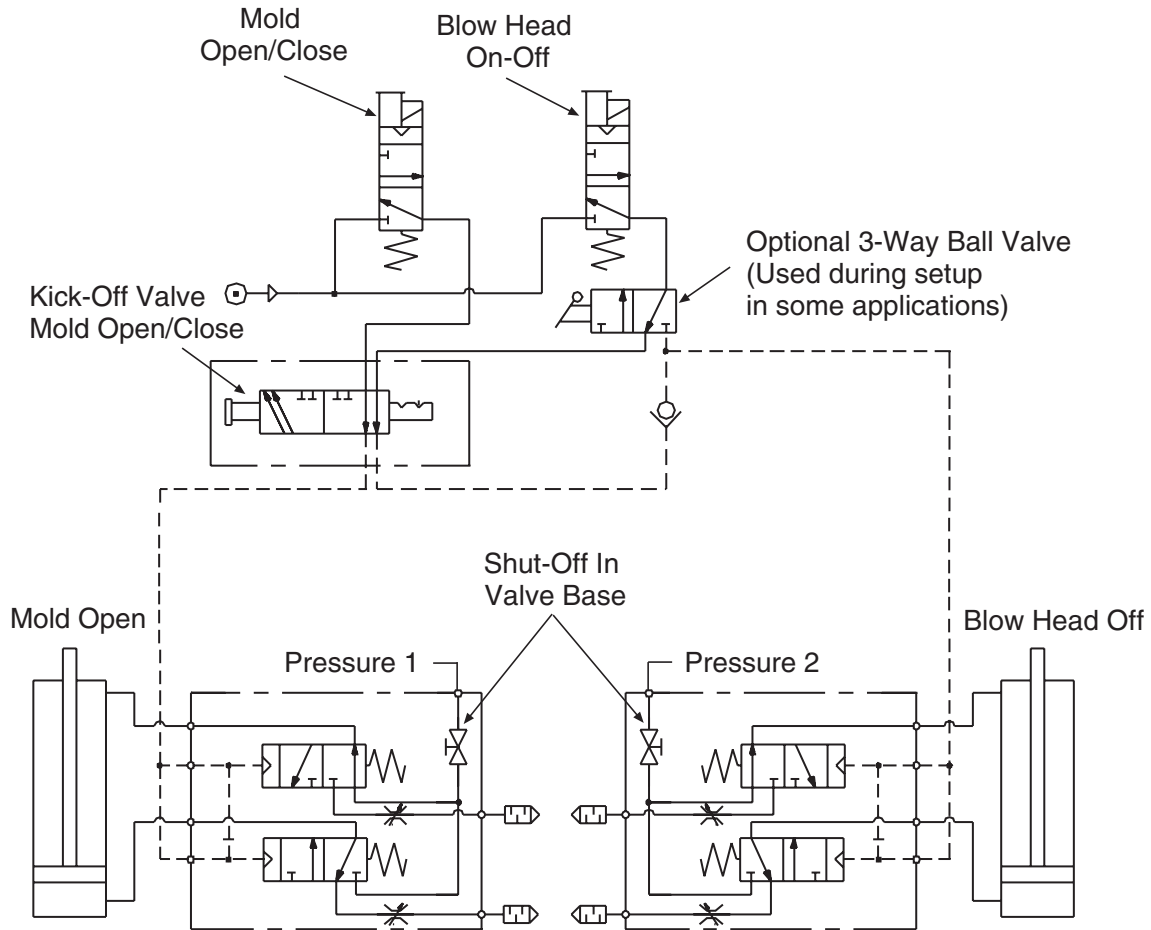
Mold Open/Close

Blow Head On-Off

Optional 3-Way Ball Valve (Used during setup in some applications)

Kick-Off Valve Mold Open/Close

Shut-Off In Valve Base

Mold Open

Blow Head Off

Pressure 1

Pressure 2